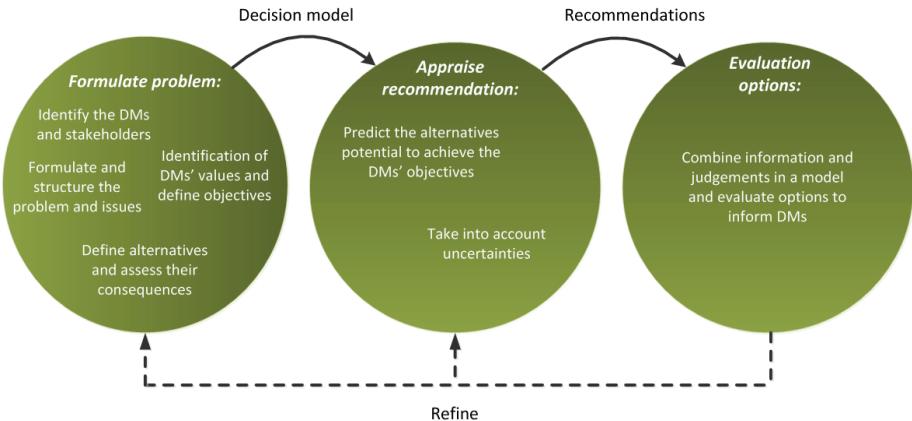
Decision model

Recommendations

Formulate problem:

Identify the DMs and stakeholders

Formulate and structure the problem and issues

Identification of DMs' values and define objectives

Define alternatives and assess their consequences

Appraise recommendation:

Predict the alternatives potential to achieve the DMs' objectives

Take into account uncertainties

Evaluation options:

Combine information and judgements in a model and evaluate options to inform DMs

Refine